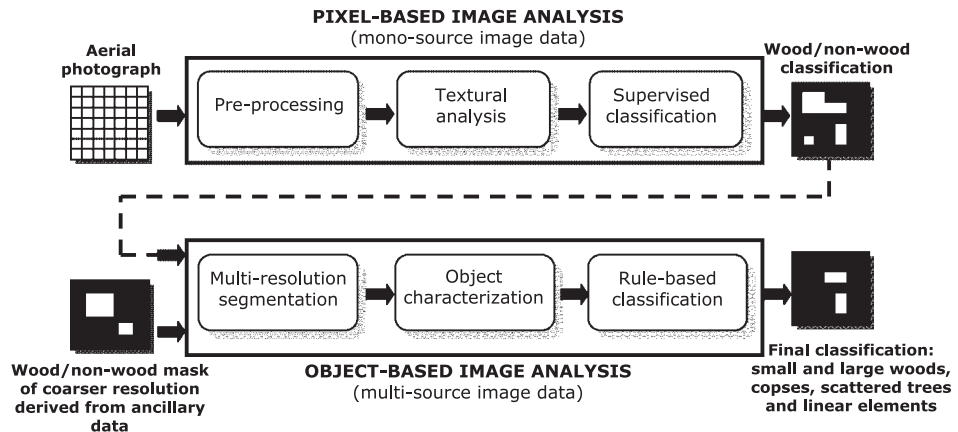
PIXEL-BASED IMAGE ANALYSIS
(mono-source image data)

Aerial photograph

Pre-processing

Textural analysis

Supervised classification

Wood/non-wood classification

Multi-resolution segmentation

Object characterization

Rule-based classification

Wood/non-wood mask of coarser resolution derived from ancillary data

OBJECT-BASED IMAGE ANALYSIS
(multi-source image data)

Final classification: small and large woods, copses, scattered trees and linear elements